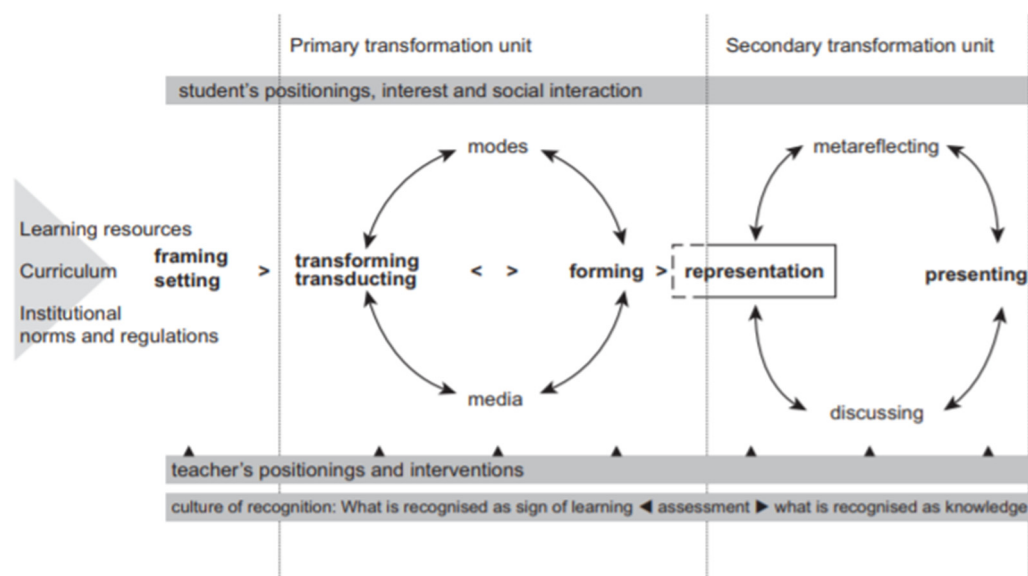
Primary transformation unit

Secondary transformation unit

student's positionings, interest and social interaction

Learning resources

Curriculum

Institutional norms and regulations

framing setting >

modes

transforming transducting

< >

forming >

media

metareflecting

representation

presenting

discussing

teacher's positionings and interventions

culture of recognition: What is recognised as sign of learning ◀ assessment ▶ what is recognised as knowledge